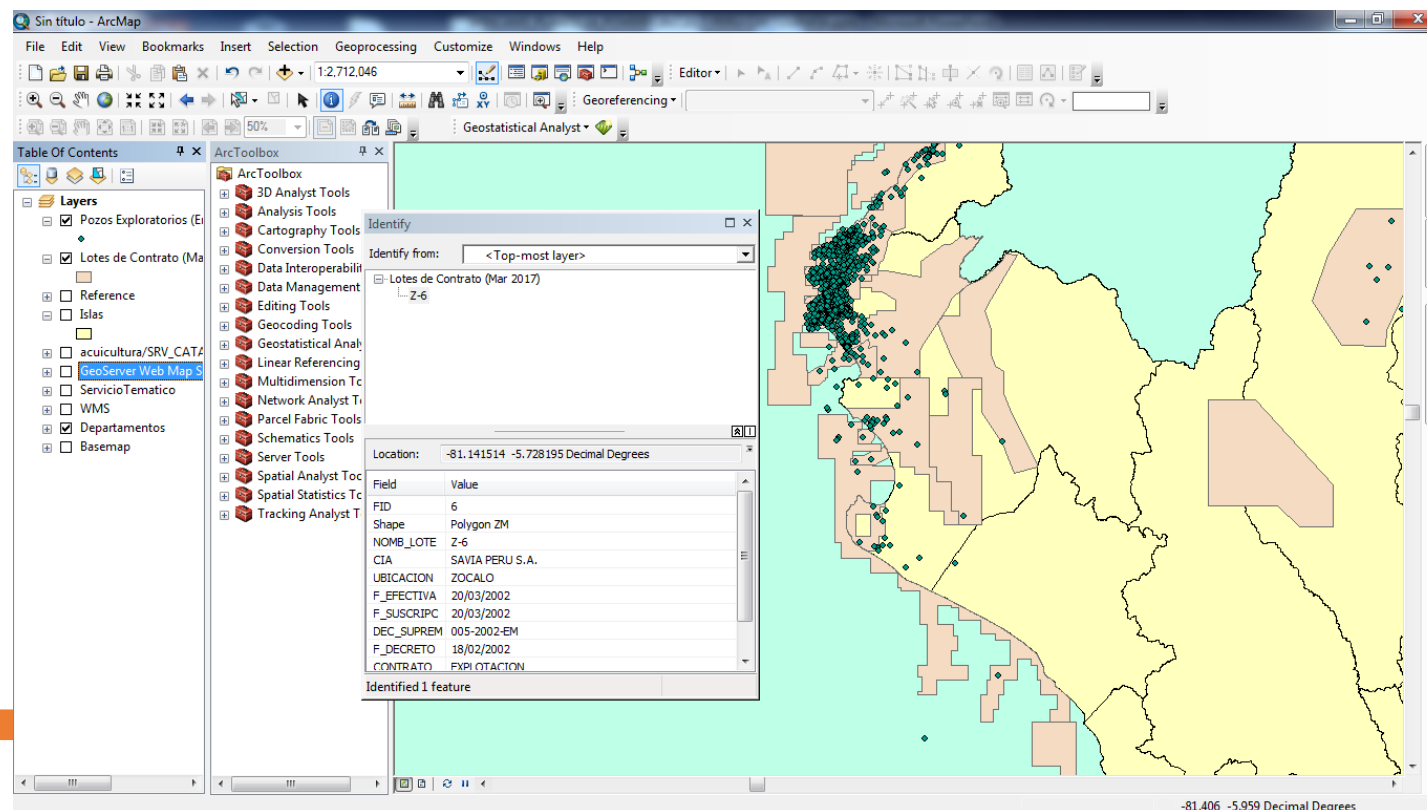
Sin título - ArcMap

File Edit View Bookmarks Insert Selection Geoprocessing Customize Windows Help

1:2,712,046

Editor▾

Georeferencing▾

50%

Geostatistical Analyst▾

Table Of Contents

Layers
Pozos Exploratorios (Er
Lotes de Contrato (Ma
Reference
Islas
acuicultura/SRV_CATA
GeoServer Web Map S
ServicioTematico
WMS
Departamentos
Basemap

ArcToolbox

ArcToolbox
3D Analyst Tools
Analysis Tools
Cartography Tools
Conversion Tools
Data Interoperabilit
Data Management
Editing Tools
Geocoding Tools
Geostatistical Analy
Linear Referencing
Multidimension To
Network Analyst To
Parcel Fabric Tools
Schematics Tools
Server Tools
Spatial Analyst Too
Spatial Statistics To
Tracking Analyst T

Identify

Identify from: <Top-most layer>

Lotes de Contrato (Mar 2017)
Z-6

Location: -81.141514 -5.728195 Decimal Degrees

| Field | Value |
|---|---|
| FID | 6 |
| Shape | Polygon ZM |
| NOMB_LOTE | Z-6 |
| CIA | SAVIA PERU S.A. |
| UBICACION | ZOCALO |
| F_EFECTIVA | 20/03/2002 |
| F_SUSCRIPC | 20/03/2002 |
| DEC_SUPREM | 005-2002-EM |
| F_DECRETO | 18/02/2002 |
| CONTRATO | EXPLOTACION |

Identified 1 feature

-81.406 -5.959 Decimal Degrees